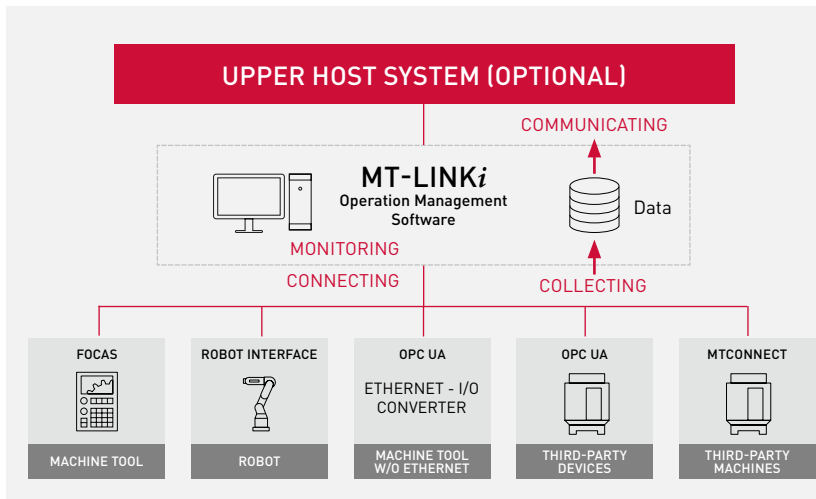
UPPER HOST SYSTEM (OPTIONAL)

COMMUNICATING

MT-LINK*i*
Operation Management Software

Data

MONITORING

CONNECTING

COLLECTING

FOCAS

MACHINE TOOL

ROBOT INTERFACE

ROBOT

OPC UA

ETHERNET - I/O CONVERTER

MACHINE TOOL W/O ETHERNET

OPC UA

THIRD-PARTY DEVICES

MTCONNECT

THIRD-PARTY MACHINES